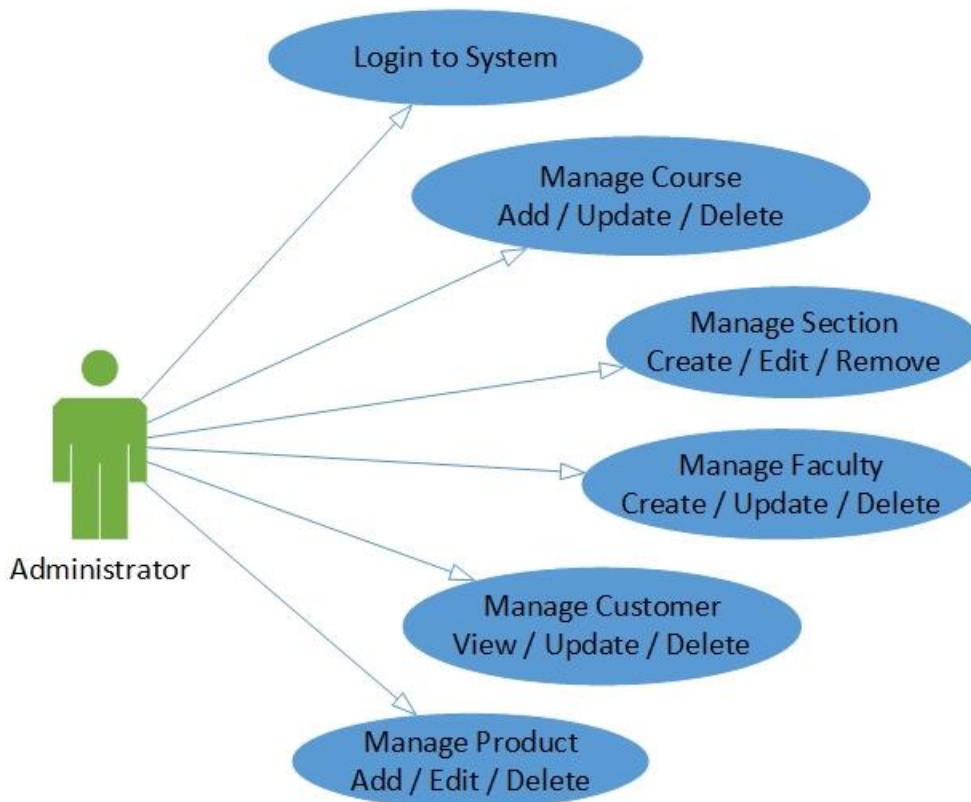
Login to System

Manage Course
Add / Update / Delete

Manage Section
Create / Edit / Remove

Manage Faculty
Create / Update / Delete

Administrator

Manage Customer
View / Update / Delete

Manage Product
Add / Edit / Delete